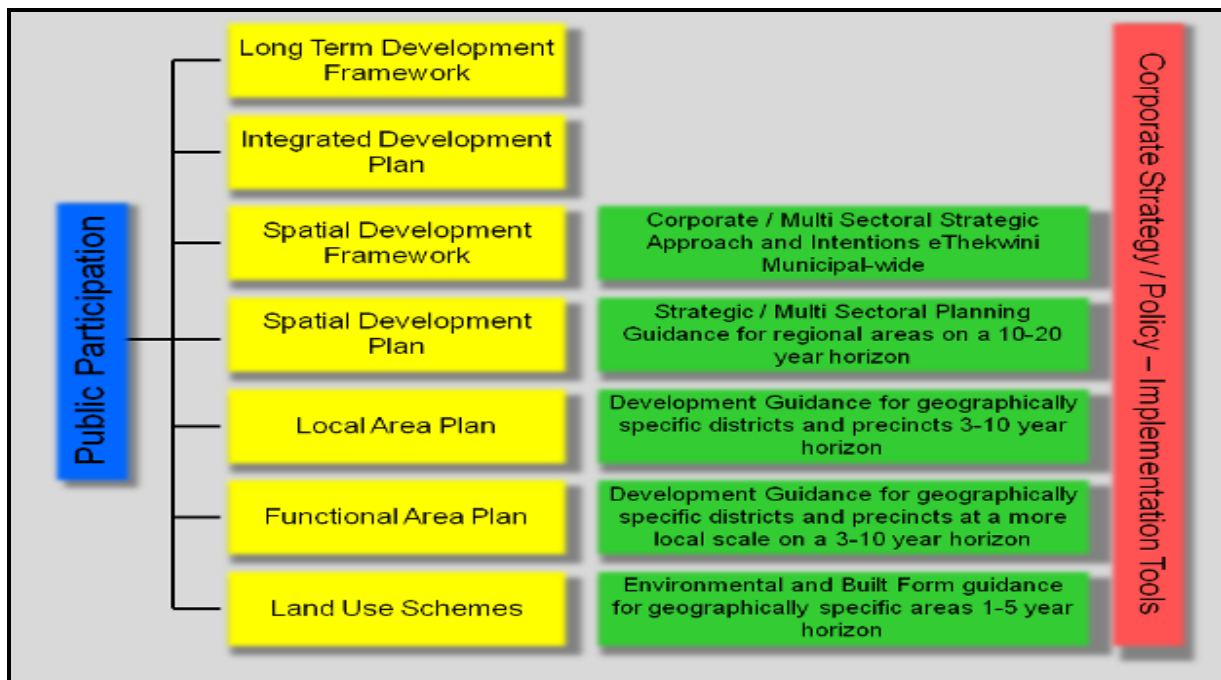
Public Participation

Long Term Development Framework

Integrated Development Plan

Spatial Development Framework

Corporate / Multi Sectoral Strategic Approach and Intentions eThekwini Municipal-wide

Spatial Development Plan

Strategic / Multi Sectoral Planning Guidance for regional areas on a 10-20 year horizon

Local Area Plan

Development Guidance for geographically specific districts and precincts 3-10 year horizon

Functional Area Plan

Development Guidance for geographically specific districts and precincts at a more local scale on a 3-10 year horizon

Land Use Schemes

Environmental and Built Form guidance for geographically specific areas 1-5 year horizon

Corporate Strategy / Policy – Implementation Tools